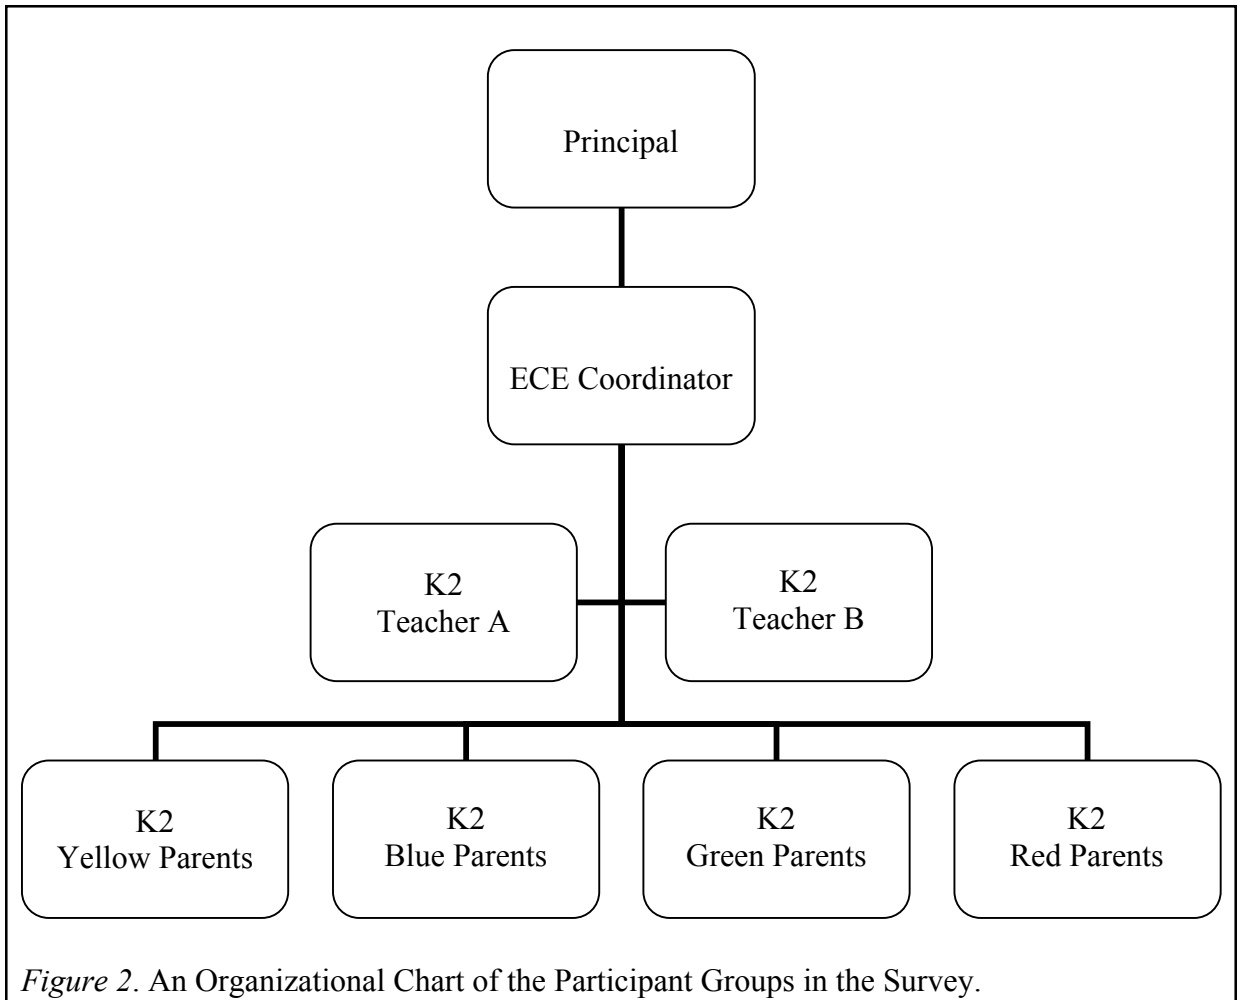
Principal

ECE Coordinator

K2
Teacher A

K2
Teacher B

K2
Yellow Parents

K2
Blue Parents

K2
Green Parents

K2
Red Parents

*Figure 2*. An Organizational Chart of the Participant Groups in the Survey.